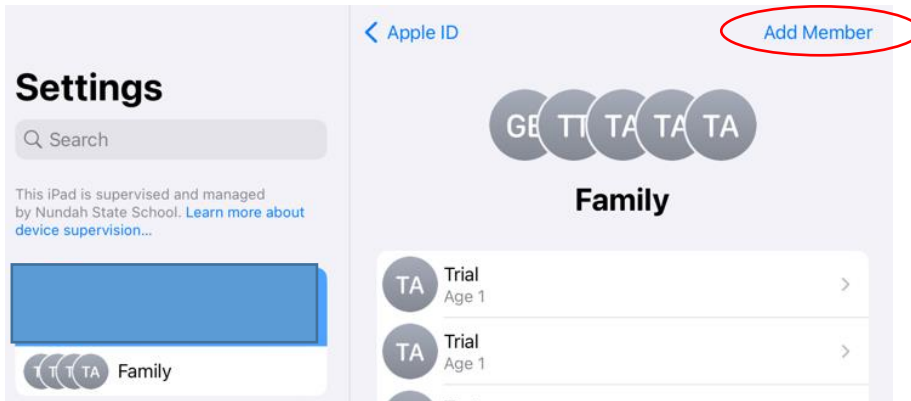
Settings

Search

This iPad is supervised and managed by Nundah State School. Learn more about device supervision...

T T T TA Family

Apple ID

Add Member

GE TT TA TA TA

Family

TA Trial
Age 1

TA Trial
Age 1